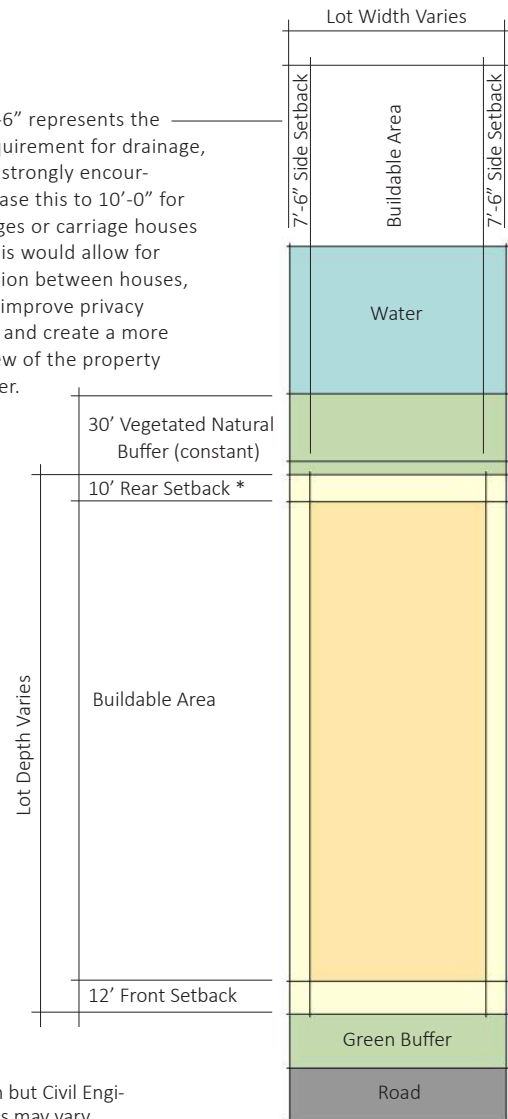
Lot Width Varies

7'-6" Side Setback

Buildable Area

7'-6" Side Setback

-6" represents the quirement for drainage, strongly encourase this to 10'-0" for ges or carriage houses is would allow for ion between houses, improve privacy and create a more ew of the property er.

Water

30' Vegetated Natural Buffer (constant)

10' Rear Setback *

Lot Depth Varies

Buildable Area

12' Front Setback

Green Buffer

Road

n but Civil Engis may vary